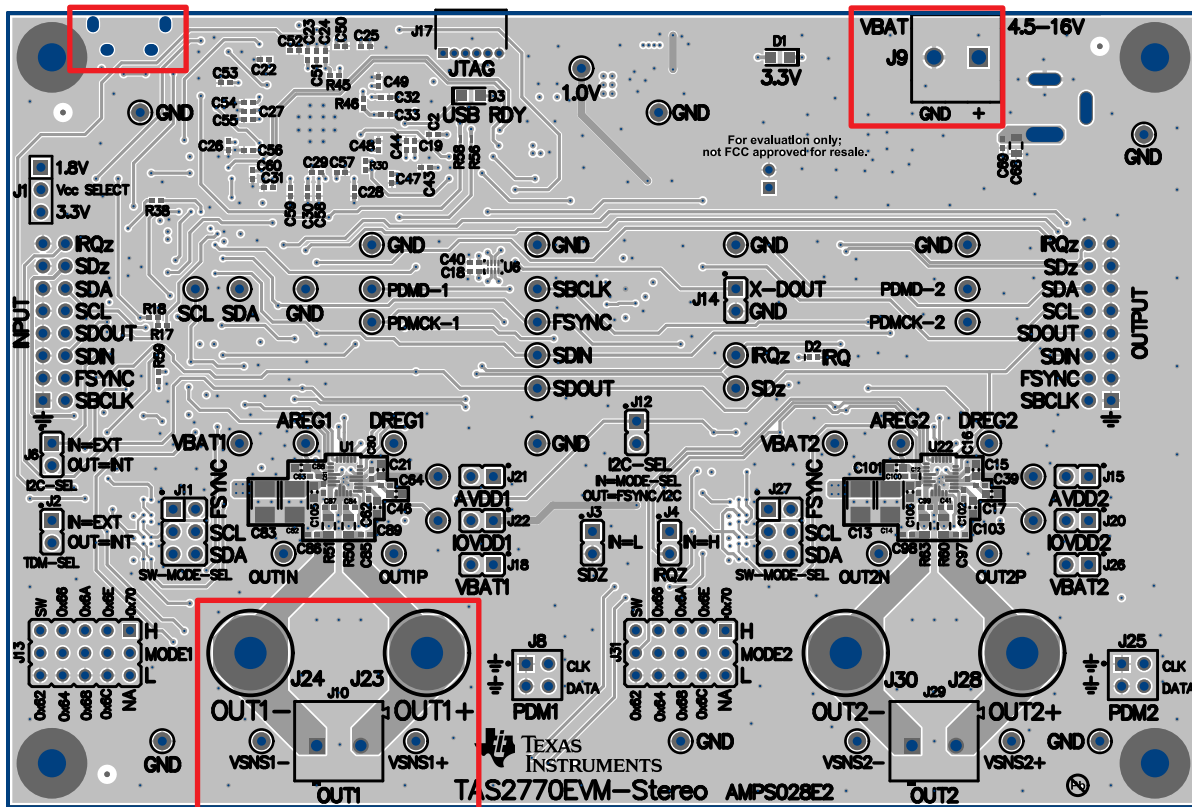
C52 C23 C24 C50 C25 J17 JTAG
C53 C22 C51 R45 C49 R46 C32 C33 D3 USB RDY
1.0V D1 3.3V
VBAT J9 4.5–16V GND +
GND GND GND
For evaluation only; not FCC approved for resale.
C54 C55 C27 C26 C56 C60 C31 C29 C57 R30 C48 C44 C19 C47 C28 C43 R58 R56
C58 C59
J1 1.8V Vcc SELECT 3.3V
R38 C59 C36 C53
INPUT IRQz SDz SDA SCL SDOUT SDIN FSYNC SBCLK
R18 R17 R19
SCL SDA GND
GND C40 C18 U8 GND GND GND
PDMD-1 PDMCK-1 SBCLK FSYNC SDIN SDOUT
J14 X-DOUT GND
PDMD-2 PDMCK-2
IRQz SDz SDA SCL SDOUT SDIN FSYNC SBCLK OUTPUT
D2 IRQ IRQz SDz
J12
J5 IN=EXT OUT=INT I2C-SEL
VBAT1 AREG1 DREG1 U1 C30 C21 C84 C46 C83 C82 C105 C89 C85 R51 R50 C35
GND
I2C-SEL IN-MODE-SEL OUT=FSYNC/I2C
VBAT2 AREG2 DREG2 U22 C16 C15 C39 C101 C13 C14 C17 C103 C98 R53 R80 C97
FSYNC J11 SCL SDA SW-MODE-SEL
J2 IN=EXT OUT=INT TDM-SEL
J21 AVDD1 J22 IOVDD1 J18 VBAT1
J3 IN=L SDZ J4 IN=H IRQZ
FSYNC J27 SCL SDA SW-MODE-SEL
J15 AVDD2 J20 IOVDD2 J26 VBAT2
OUT1N OUT1P OUT2N OUT2P
J13 SW 0x6E 0x6A 0x6E 0x70 H MODE1 L 0x62 0x64 0x66 0x6C NA
J31 SW 0x6E 0x6A 0x6E 0x70 H MODE2 L 0x62 0x64 0x66 0x6C NA
J8 CLK DATA PDM1
J25 CLK DATA PDM2
J24 J10 J23 OUT1– OUT1+ VSNS1– VSNS1+ OUT1
J30 J29 J28 OUT2– OUT2+ VSNS2– VSNS2+ OUT2
TEXAS INSTRUMENTS GND GND GND GND
TAS2770EVM–Stereo AMPS028E2